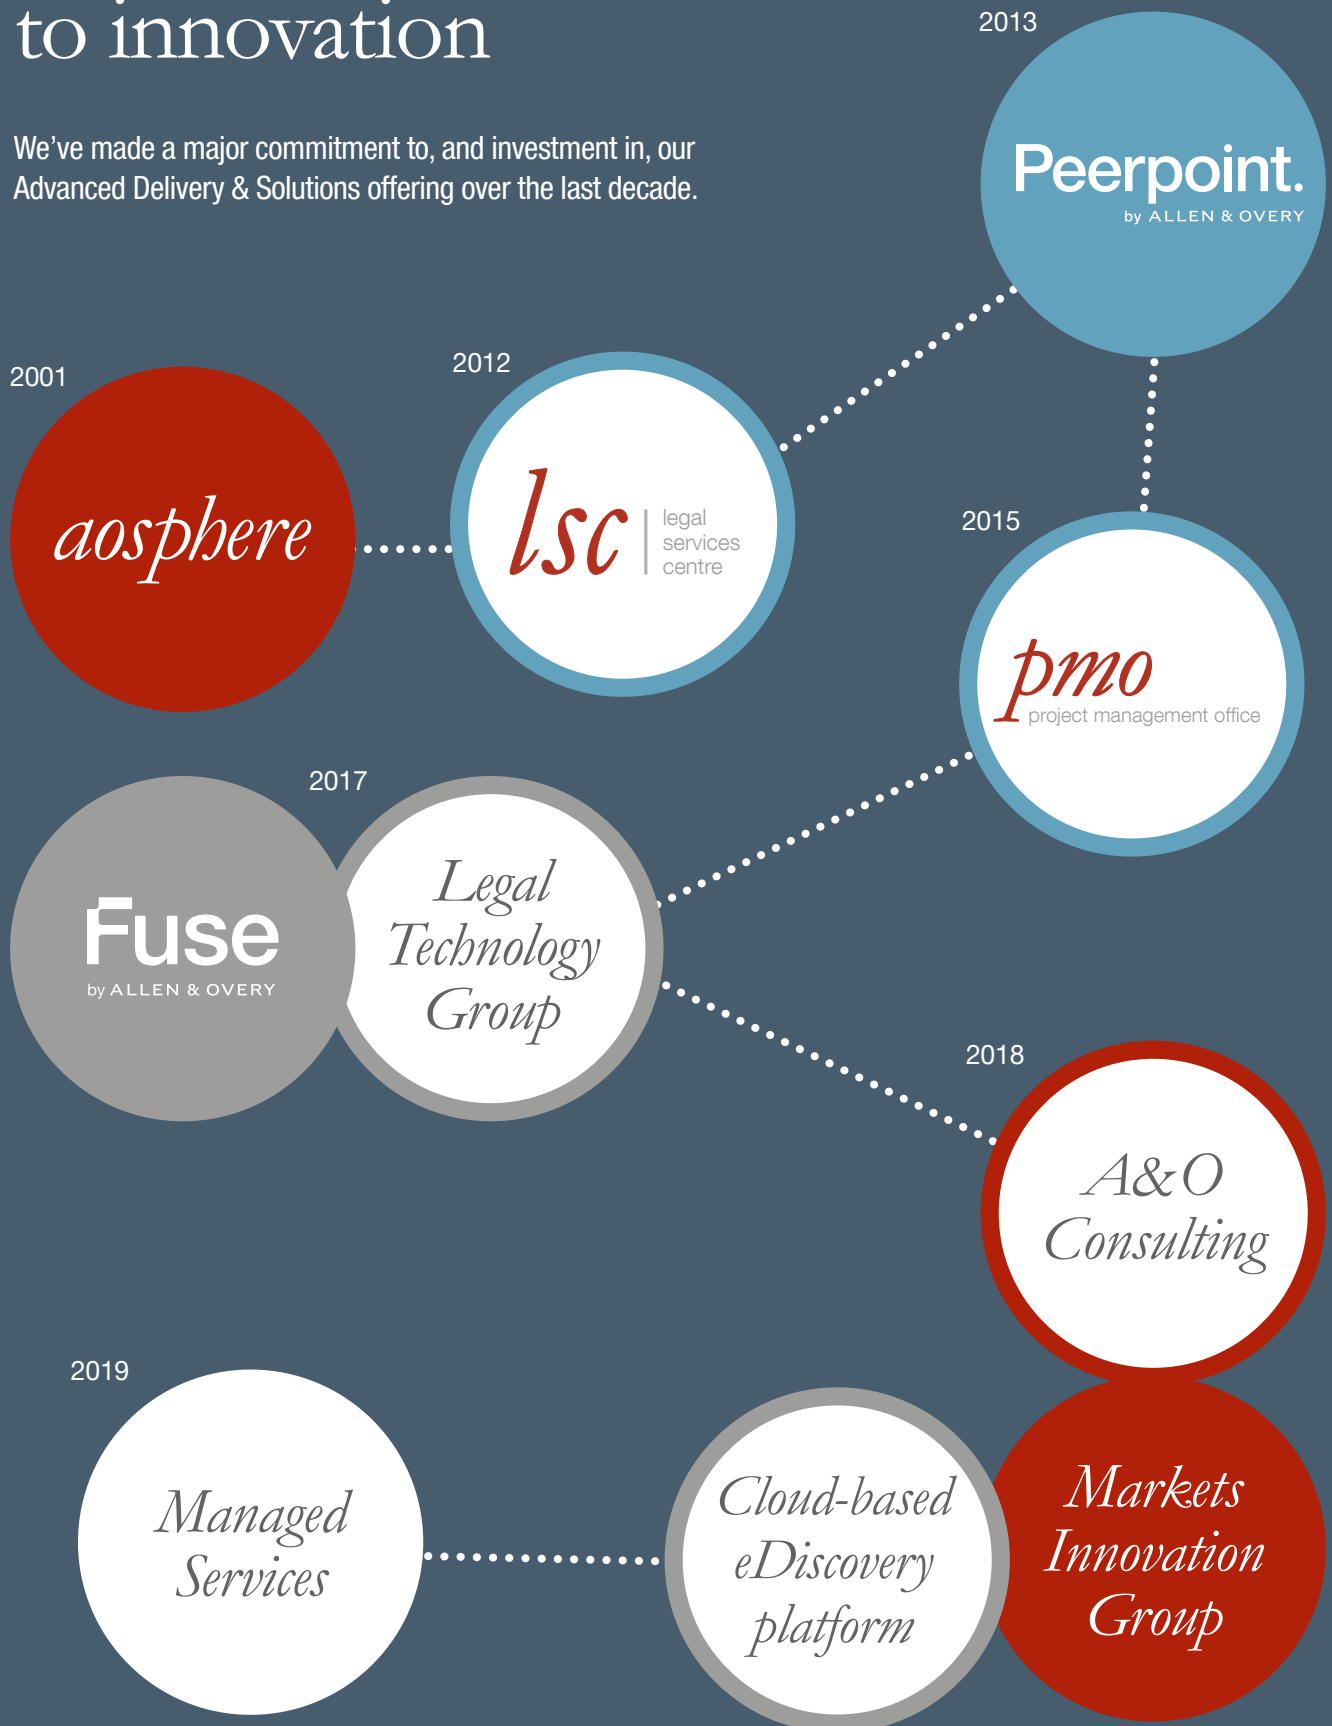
to innovation

We’ve made a major commitment to, and investment in, our Advanced Delivery & Solutions offering over the last decade.

2013

Peerpoint.
by ALLEN & OVERY

2001

aosphere

2012

lsc legal services centre

2015

pmo project management office

2017

Fuse
by ALLEN & OVERY

Legal Technology Group

2018

A&O Consulting

2019

Managed Services

Cloud-based eDiscovery platform

Markets Innovation Group